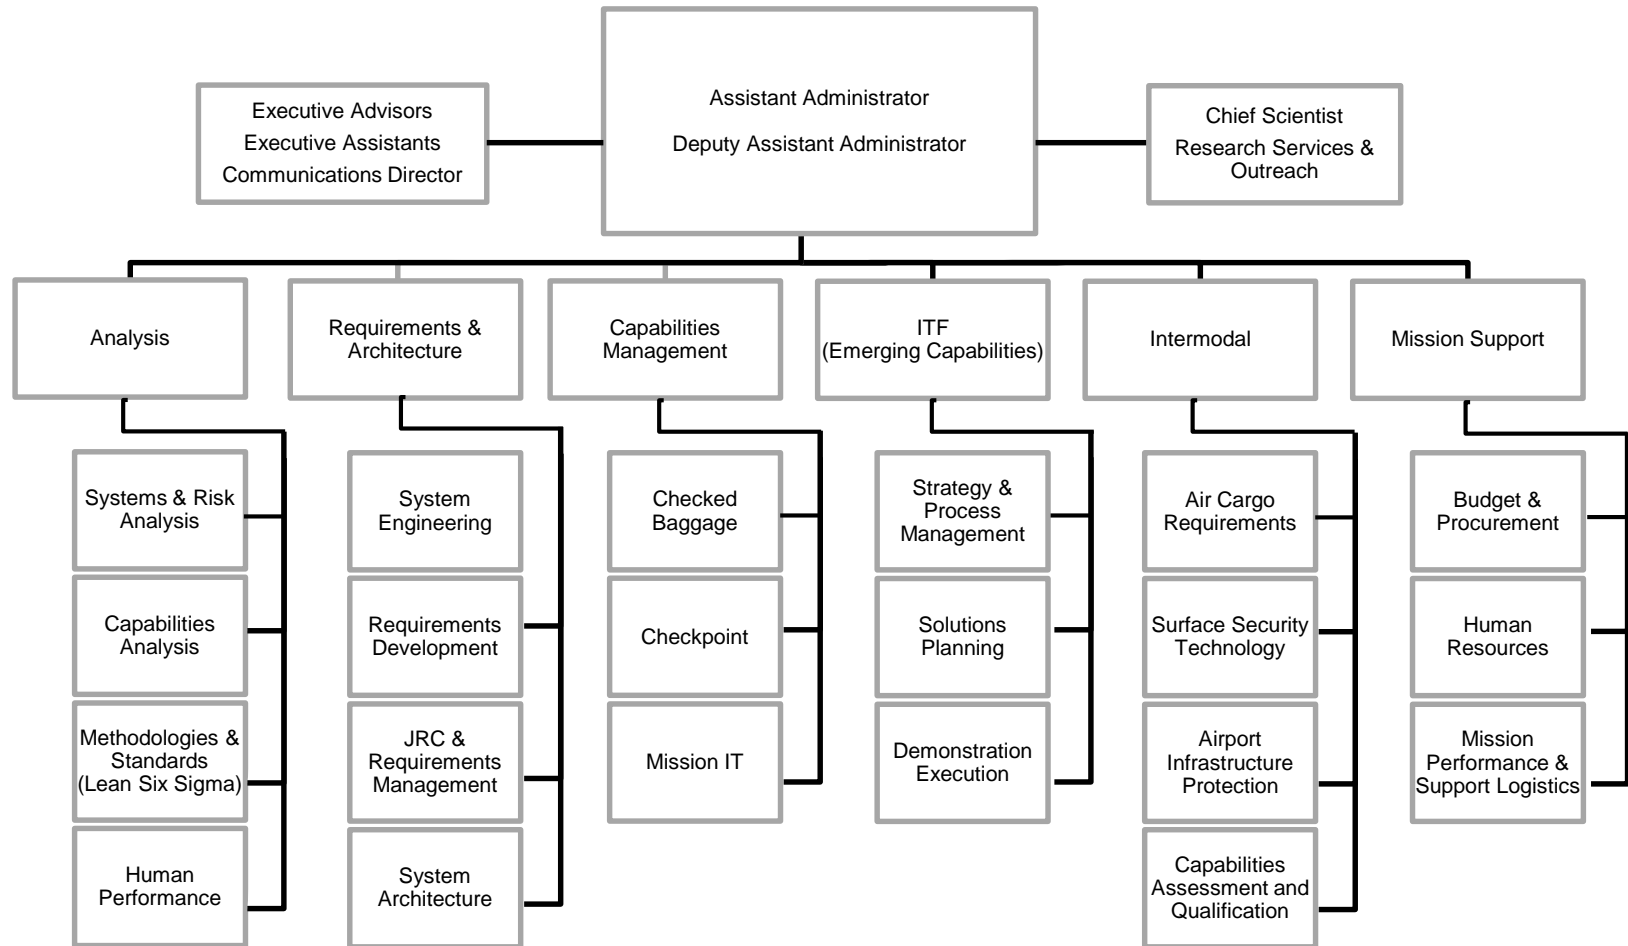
Executive Advisors
Executive Assistants
Communications Director

Assistant Administrator
Deputy Assistant Administrator

Chief Scientist
Research Services & Outreach

Analysis

Systems & Risk Analysis

Capabilities Analysis

Methodologies & Standards (Lean Six Sigma)

Human Performance

Requirements & Architecture

System Engineering

Requirements Development

JRC & Requirements Management

System Architecture

Capabilities Management

Checked Baggage

Checkpoint

Mission IT

ITF (Emerging Capabilities)

Strategy & Process Management

Solutions Planning

Demonstration Execution

Intermodal

Air Cargo Requirements

Surface Security Technology

Airport Infrastructure Protection

Capabilities Assessment and Qualification

Mission Support

Budget & Procurement

Human Resources

Mission Performance & Support Logistics